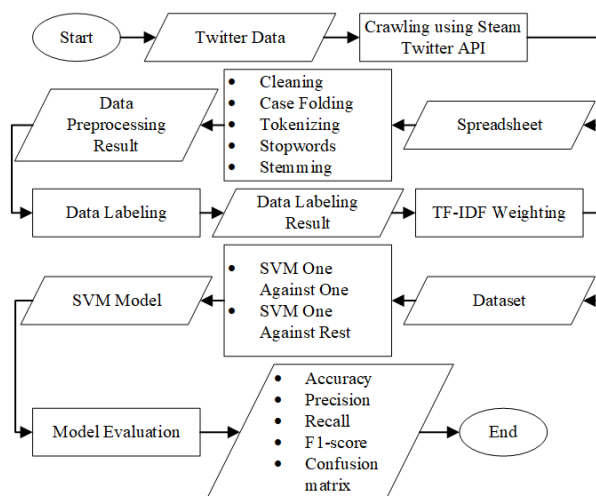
Start

Twitter Data

Crawling using Steam Twitter API

Spreadsheet

- Cleaning
- Case Folding
- Tokenizing
- Stopwords
- Stemming

Data Preprocessing Result

Data Labeling

Data Labeling Result

TF-IDF Weighting

Dataset

- SVM One Against One
- SVM One Against Rest

SVM Model

Model Evaluation

- Accuracy
- Precision
- Recall
- F1-score
- Confusion matrix

End